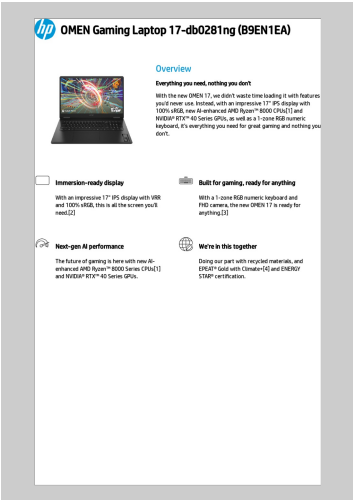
hp

OMEN Gaming Laptop 17-db0281ng (B9EN1EA)

Overview

Everything you need, nothing you don't

With the new OMEN 17, we didn't waste time loading it with features you'd never use. Instead, with an impressive 17" IPS display with 100% sRGB, new AI-enhanced AMD Ryzen™ 8000 Series CPUs[1] and NVIDIA® RTX™ 40 Series GPUs, as well as a 1-zone RGB numeric keyboard, it's everything you need for great gaming and nothing you don't.

Immersion-ready display

With an impressive 17" IPS display with VRR and 100% sRGB, this is all the screen you'll need.[2]

Built for gaming, ready for anything

With a 1-zone RGB numeric keyboard and FHD camera, the new OMEN 17 is ready for anything.[3]

Next-gen AI performance

The future of gaming is here with new AI-enhanced AMD Ryzen™ 8000 Series CPUs[1] and NVIDIA® RTX™ 40 Series GPUs.

We're in this together

Doing our part with recycled materials, and EPEAT® Gold with Climate+[4] and ENERGY STAR® certification.